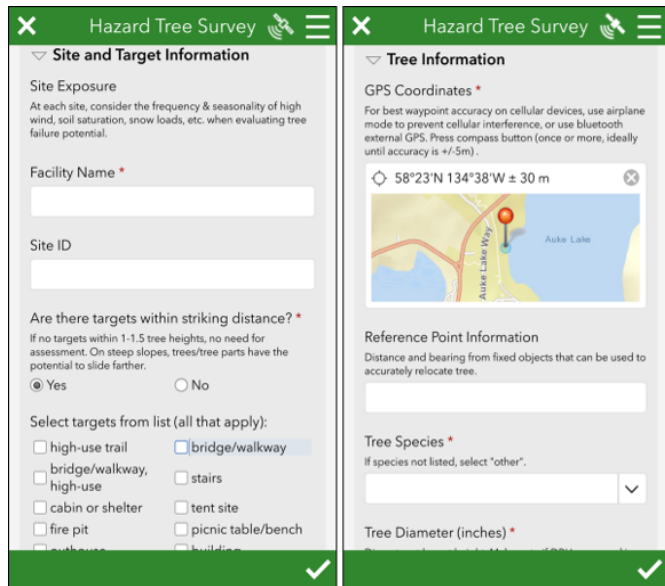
Hazard Tree Survey

Site and Target Information

Site Exposure

At each site, consider the frequency & seasonality of high wind, soil saturation, snow loads, etc. when evaluating tree failure potential.

Facility Name *

Site ID

Are there targets within striking distance? *

If no targets within 1-1.5 tree heights, no need for assessment. On steep slopes, trees/tree parts have the potential to slide farther.

Yes

No

Select targets from list (all that apply):

high-use trail

bridge/walkway

bridge/walkway, high-use

stairs

cabin or shelter

tent site

fire pit

picnic table/bench

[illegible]

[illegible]

Hazard Tree Survey

Tree Information

GPS Coordinates *

For best waypoint accuracy on cellular devices, use airplane mode to prevent cellular interference, or use bluetooth external GPS. Press compass button (once or more, ideally until accuracy is +/-5m) .

58°23'N 134°38'W ± 30 m

Auke Lake

Auke Lake Way

Reference Point Information

Distance and bearing from fixed objects that can be used to accurately relocate tree.

Tree Species *

If species not listed, select "other".

Tree Diameter (inches) *

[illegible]